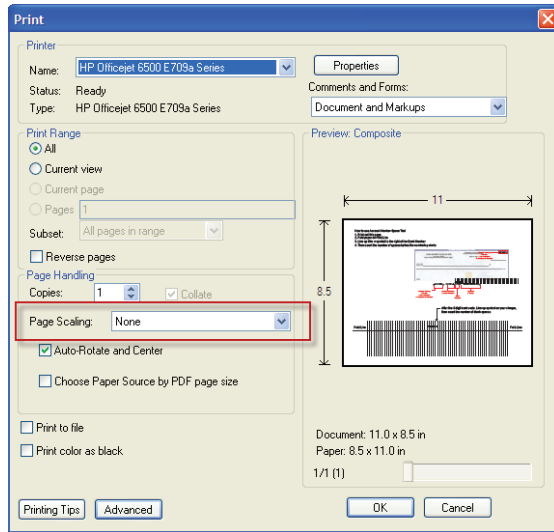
Print

Printer

Name: HP Officejet 6500 E709a Series

Properties

Status: Ready

Type: HP Officejet 6500 E709a Series

Comments and Forms:

Document and Markups

Print Range

All

Current view

Current page

Pages 1

Subset: All pages in range

Reverse pages

Page Handling

Copies: 1

Collate

Page Scaling: None

Auto-Rotate and Center

Choose Paper Source by PDF page size

Print to file

Print color as black

Preview: Composite

11

8.5

Document: 11.0 x 8.5 in

Paper: 8.5 x 11.0 in

1/1 (1)

Printing Tips

Advanced

OK

Cancel